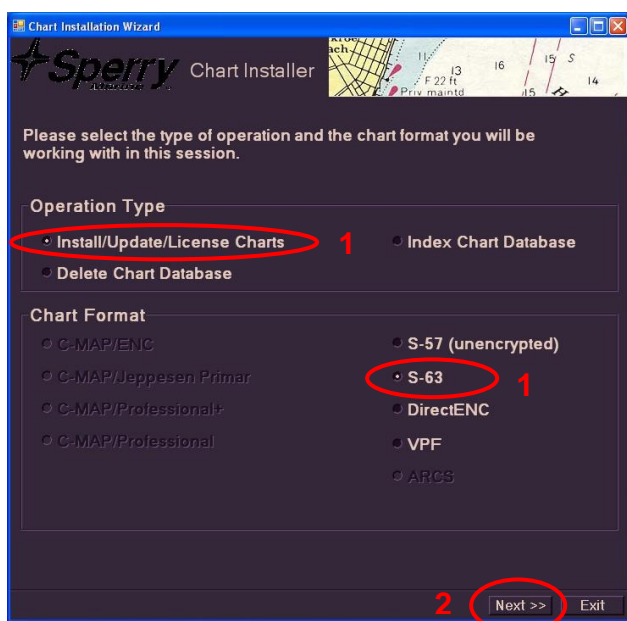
Chart Installation Wizard

Sperry

Chart Installer

11
13
16
15
S
14
F 22 ft
Priv maintd
15

Please select the type of operation and the chart format you will be working with in this session.

Operation Type

Install/Update/License Charts

1

Index Chart Database

Delete Chart Database

Chart Format

C-MAP/ENC

S-57 (unencrypted)

C-MAP/Jeppesen Primar

S-63

1

C-MAP/Professional+

DirectENC

C-MAP/Professional

VPF

ARCS

2

Next >>

Exit